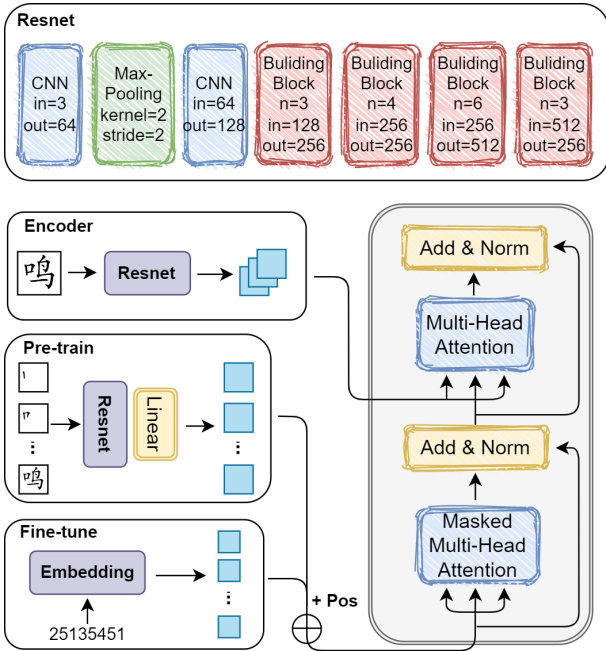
Resnet

CNN
in=3
out=64

Max-Pooling
kernel=2
stride=2

CNN
in=64
out=128

Buliding Block
n=3
in=128
out=256

Buliding Block
n=4
in=256
out=256

Buliding Block
n=6
in=256
out=512

Buliding Block
n=3
in=512
out=256

Encoder

鸣

Resnet

Add & Norm

Multi-Head Attention

Pre-train

Resnet

Linear

鸣

Add & Norm

Masked Multi-Head Attention

Fine-tune

Embedding

25135451

+ Pos